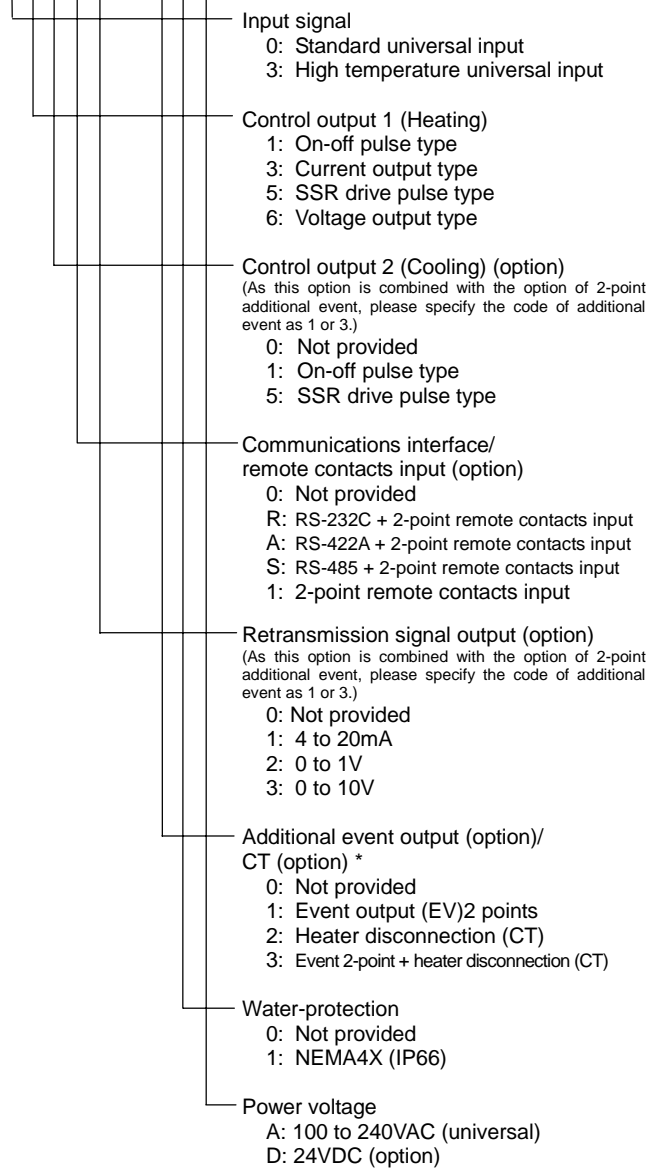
Input signal
0: Standard universal input
3: High temperature universal input

Control output 1 (Heating)
1: On-off pulse type
3: Current output type
5: SSR drive pulse type
6: Voltage output type

Control output 2 (Cooling) (option)
(As this option is combined with the option of 2-point additional event, please specify the code of additional event as 1 or 3.)
0: Not provided
1: On-off pulse type
5: SSR drive pulse type

Communications interface/ remote contacts input (option)
0: Not provided
R: RS-232C + 2-point remote contacts input
A: RS-422A + 2-point remote contacts input
S: RS-485 + 2-point remote contacts input
1: 2-point remote contacts input

Retransmission signal output (option)
(As this option is combined with the option of 2-point additional event, please specify the code of additional event as 1 or 3.)
0: Not provided
1: 4 to 20mA
2: 0 to 1V
3: 0 to 10V

Additional event output (option)/ CT (option) *
0: Not provided
1: Event output (EV)2 points
2: Heater disconnection (CT)
3: Event 2-point + heater disconnection (CT)

Water-protection
0: Not provided
1: NEMA4X (IP66)

Power voltage
A: 100 to 240VAC (universal)
D: 24VDC (option)